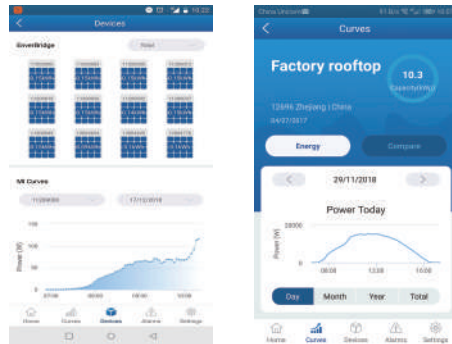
10:22

Devices

GreenBridge

MI Curves

Power (W)

100

50

Home

Curves

Devices

Alarms

Settings

China Unicom

Curves

Factory rooftop

10.3

Capacity(kWp)

12696 Zhejiang | China

04/27/2017

Energy

Compare

29/11/2018

Power Today

Power (W)

20000

0

08:00

12:00

16:00

Day

Month

Year

Total

Home

Curves

Devices

Alarms

Settings